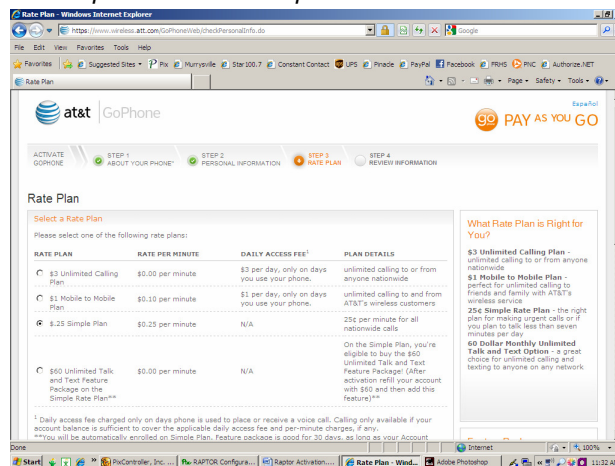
Rate Plan - Windows Internet Explorer

https://www.wireless.att.com/GoPhoneWeb/checkPersonalInfo.do

Google

File Edit View Favorites Tools Help

Favorites Suggested Sites Pix Murrysville Star100.7 Constant Contact UPS Pinadie PayPal Facebook FRHS PNC Authorize.NET

Rate Plan

Page Safety Tools

at&t GoPhone

Español

go PAY AS YOU GO

ACTIVATE GOPHONE

STEP 1 ABOUT YOUR PHONE*

STEP 2 PERSONAL INFORMATION

STEP 3 RATE PLAN

STEP 4 REVIEW INFORMATION

Rate Plan

Select a Rate Plan

Please select one of the following rate plans:

| RATE PLAN | RATE PER MINUTE | DAILY ACCESS FEE$^1$ | PLAN DETAILS |
|---|---|---|---|
| $3 Unlimited Calling Plan | $0.00 per minute | $3 per day, only on days you use your phone. | unlimited calling to or from anyone nationwide |
| $1 Mobile to Mobile Plan | $0.10 per minute | $1 per day, only on days you use your phone. | unlimited calling to and from AT&T's wireless customers |
| $.25 Simple Plan | $0.25 per minute | N/A | 25¢ per minute for all nationwide calls |
| $60 Unlimited Talk and Text Feature Package on the Simple Rate Plan** | $0.00 per minute | N/A | On the Simple Plan, you're eligible to buy the $60 Unlimited Talk and Text Feature Package! (After activation refill your account with $60 and then add this feature)** |

$^1$ Daily access fee charged only on days phone is used to place or receive a voice call. Calling only available if your account balance is sufficient to cover the applicable daily access fee and per-minute charges, if any.
**You will be automatically enrolled on Simple Plan. Feature package is good for 30 days, as long as your Account

What Rate Plan is Right for You?

$3 Unlimited Calling Plan - unlimited calling to or from anyone nationwide

$1 Mobile to Mobile Plan - perfect for unlimited calling to friends and family with AT&T's wireless service

25¢ Simple Rate Plan - the right plan for making urgent calls or if you plan to talk less than seven minutes per day

60 Dollar Monthly Unlimited Talk and Text Option - a great choice for unlimited calling and texting to anyone on any network

Done

Internet

100%

Start

PixController, Inc. ...

RAPTOR Configura...

Raptor Activation:...

Rate Plan - Wind...

Adobe Photoshop

11:32